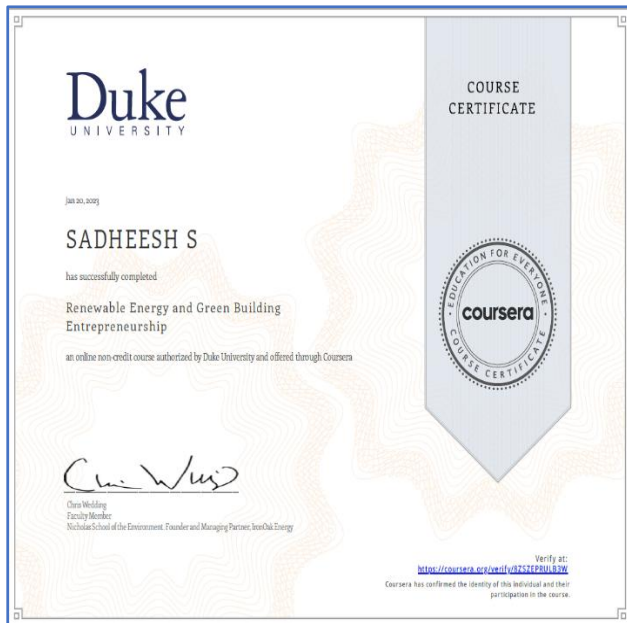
Duke
UNIVERSITY

COURSE CERTIFICATE

Jan 20, 2023

SADHEESH S

has successfully completed

Renewable Energy and Green Building Entrepreneurship

an online non-credit course authorized by Duke University and offered through Coursera

EDUCATION FOR EVERYONE
coursera
COURSE CERTIFICATE

Chris Wedding
Faculty Member
Nicholas School of the Environment, Founder and Managing Partner, IronOak Energy

Verify at:
https://coursera.org/verify/8Z5ZEPRULB3W
Coursera has confirmed the identity of this individual and their participation in the course.